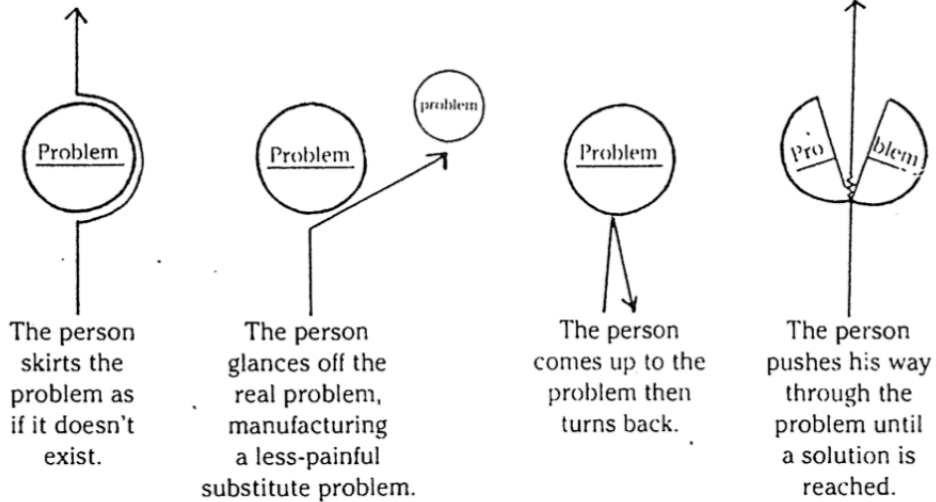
Problem

The person skirts the problem as if it doesn't exist.

Problem

problem

The person glances off the real problem, manufacturing a less-painful substitute problem.

Problem

The person comes up to the problem then turns back.

Pro blem

The person pushes his way through the problem until a solution is reached.